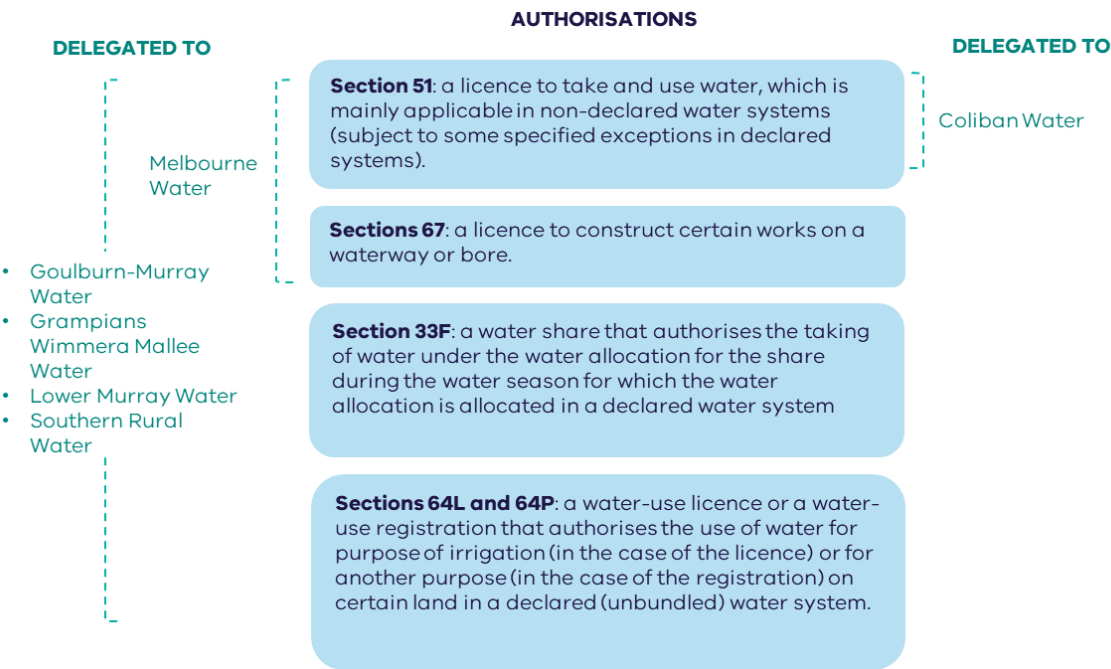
AUTHORISATIONS

DELEGATED TO

DELEGATED TO

Section 51: a licence to take and use water, which is mainly applicable in non-declared water systems (subject to some specified exceptions in declared systems).

Coliban Water

Melbourne Water

Sections 67: a licence to construct certain works on a waterway or bore.

- Goulburn-Murray Water
- Grampians Wimmera Mallee Water
- Lower Murray Water
- Southern Rural Water

Section 33F: a water share that authorises the taking of water under the water allocation for the share during the water season for which the water allocation is allocated in a declared water system

Sections 64L and 64P: a water-use licence or a water-use registration that authorises the use of water for purpose of irrigation (in the case of the licence) or for another purpose (in the case of the registration) on certain land in a declared (unbundled) water system.